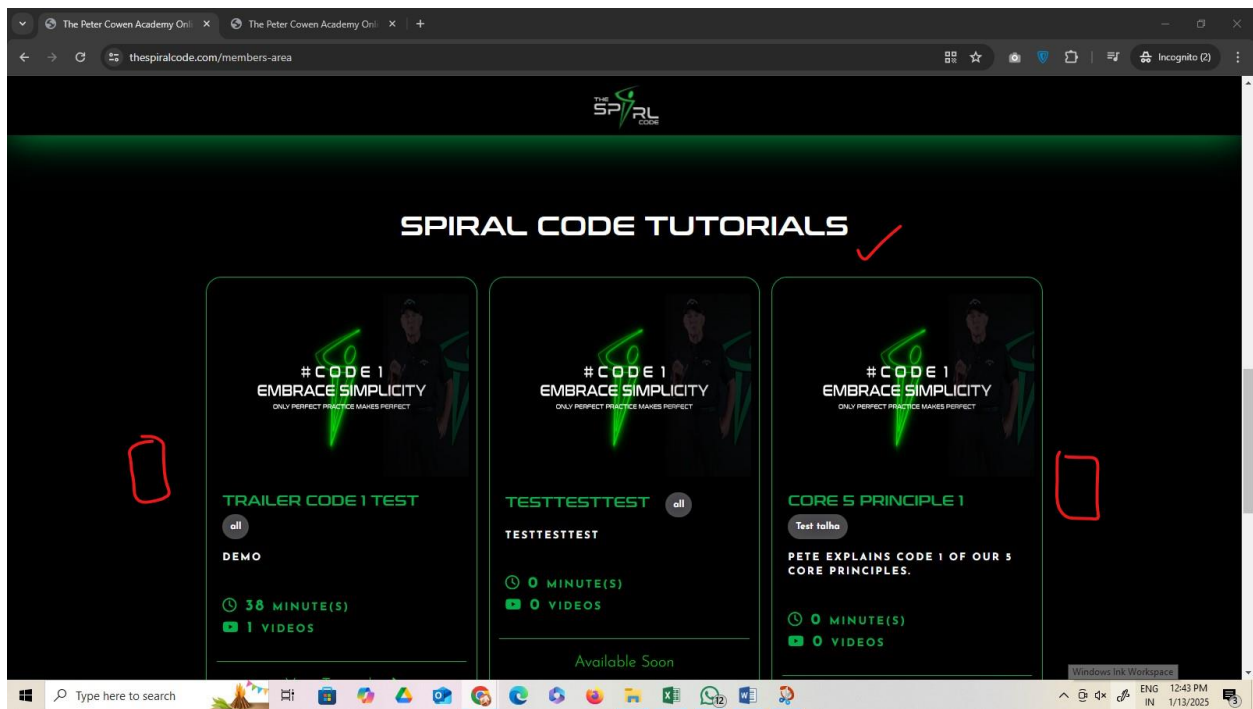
The Peter Cowen Academy Onl ×
The Peter Cowen Academy Onl ×
+

thespiralcode.com/members-area

Incognito (2)

THE SPIRAL CODE

SPIRAL CODE TUTORIALS

#CODE 1
EMBRACE SIMPLICITY
ONLY PERFECT PRACTICE MAKES PERFECT

TRAILER CODE 1 TEST
all
DEMO
38 MINUTE(S)
1 VIDEOS

#CODE 1
EMBRACE SIMPLICITY
ONLY PERFECT PRACTICE MAKES PERFECT

TESTTESTTEST
all
TESTTESTTEST
0 MINUTE(S)
0 VIDEOS
Available Soon

#CODE 1
EMBRACE SIMPLICITY
ONLY PERFECT PRACTICE MAKES PERFECT

CORE 5 PRINCIPLE 1
Test talha
PETE EXPLAINS CODE 1 OF OUR 5 CORE PRINCIPLES.
0 MINUTE(S)
0 VIDEOS

Windows Ink Workspace

Type here to search

ENG IN
12:43 PM
1/13/2025